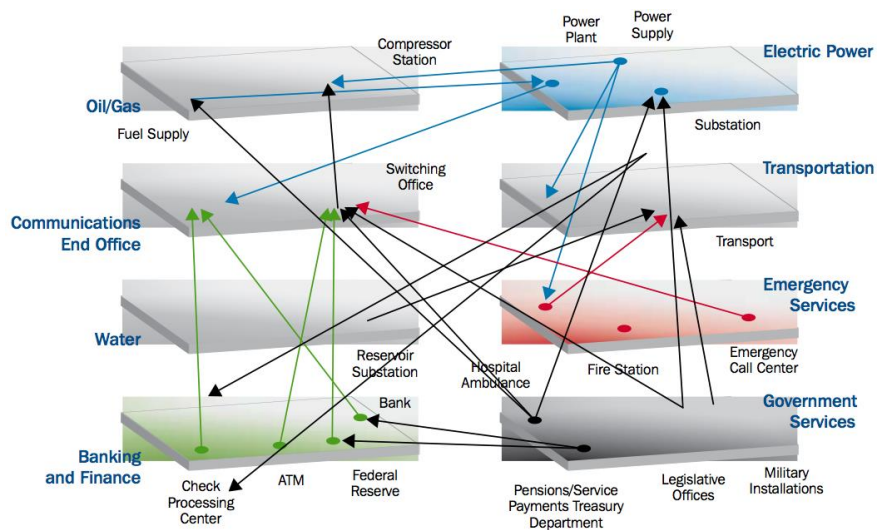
Power Plant

Power Supply

Electric Power

Compressor Station

Oil/Gas

Fuel Supply

Substation

Switching Office

Transportation

Communications End Office

Transport

Emergency Services

Water

Reservoir Substation

Hospital Ambulance

Fire Station

Emergency Call Center

Bank

Government Services

Banking and Finance

Check Processing Center

ATM

Federal Reserve

Pensions/Service Payments Treasury Department

Legislative Offices

Military Installations